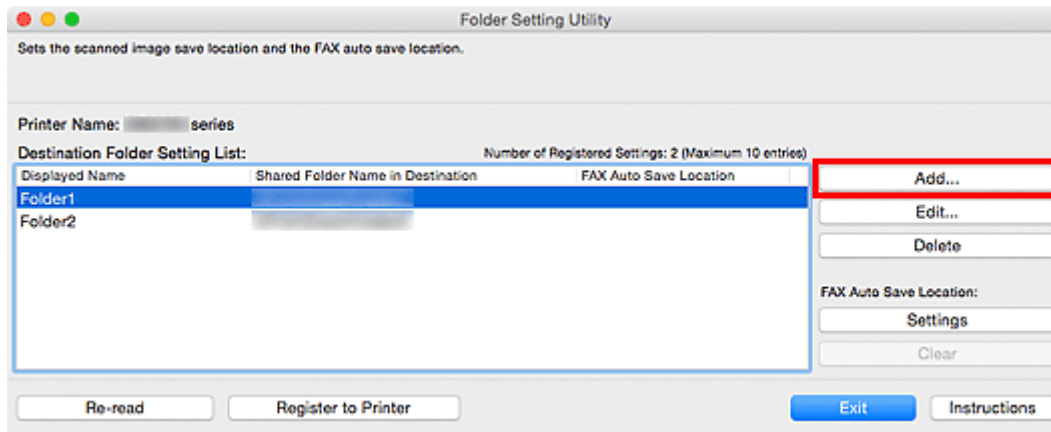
Folder Setting Utility

Sets the scanned image save location and the FAX auto save location.

Printer Name: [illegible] series

Destination Folder Setting List:

Number of Registered Settings: 2 (Maximum 10 entries)

| Displayed Name | Shared Folder Name in Destination | FAX Auto Save Location |
|---|---|---|
| Folder1 | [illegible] | |
| Folder2 | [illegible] | |

Add...

Edit...

Delete

FAX Auto Save Location:

Settings

Clear

Re-read

Register to Printer

Exit

Instructions